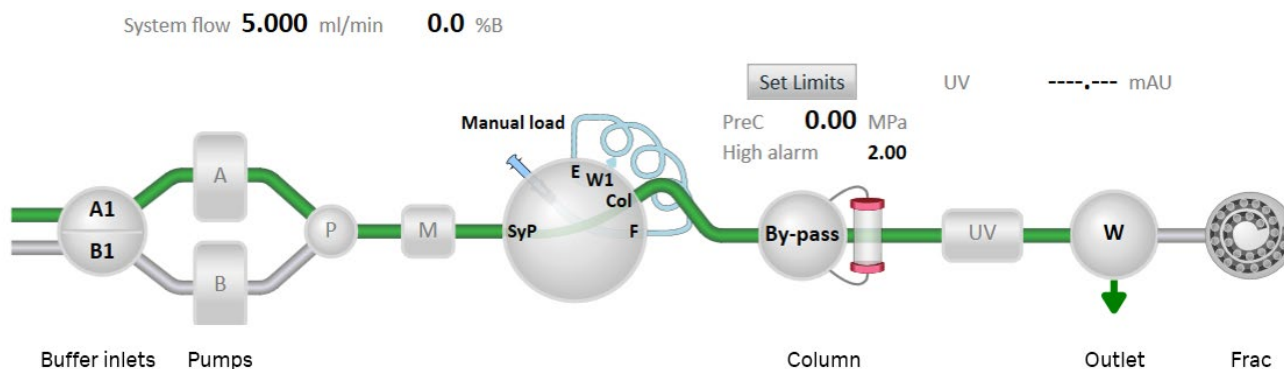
System flow **5.000** ml/min **0.0** %B

Set Limits

UV ----.--- mAU

PreC **0.00** MPa

High alarm **2.00**

Manual load

A1

B1

A

B

P

M

E

W1

Col

SyP

F

By-pass

UV

W

Buffer inlets

Pumps

Column

Outlet

Frac